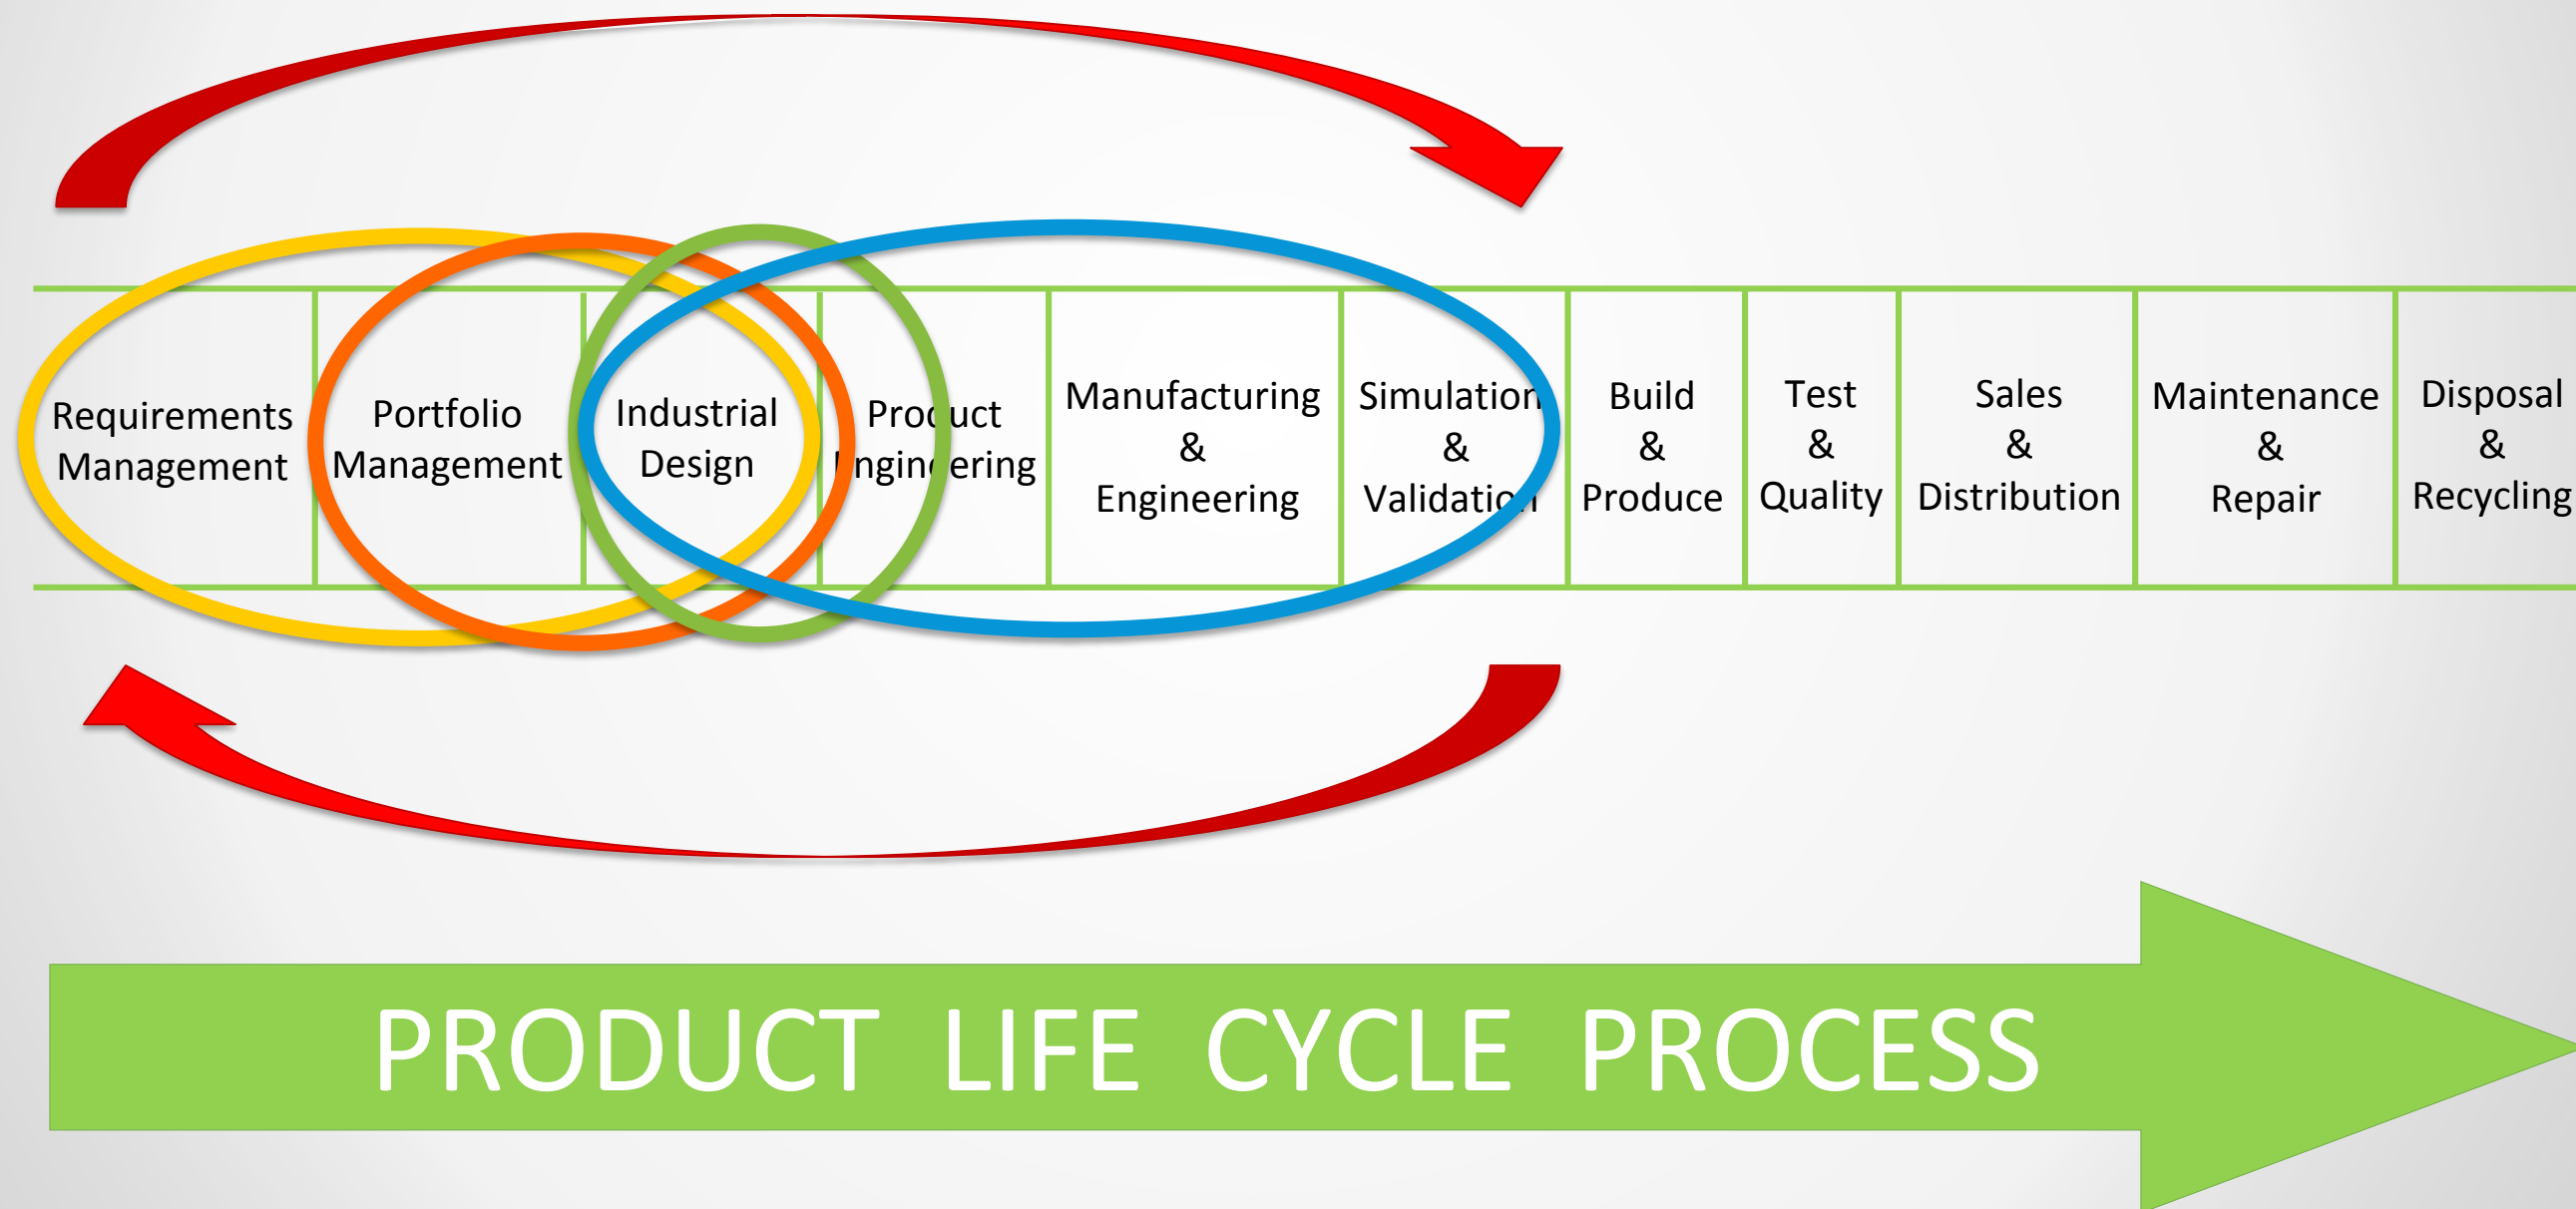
| Requirements Management | Portfolio Management | Industrial Design | Product Engineering | Manufacturing & Engineering | Simulation & Validation | Build & Produce | Test & Quality | Sales & Distribution | Maintenance & Repair | Disposal & Recycling |
|---|---|---|---|---|---|---|---|---|---|---|

PRODUCT LIFE CYCLE PROCESS